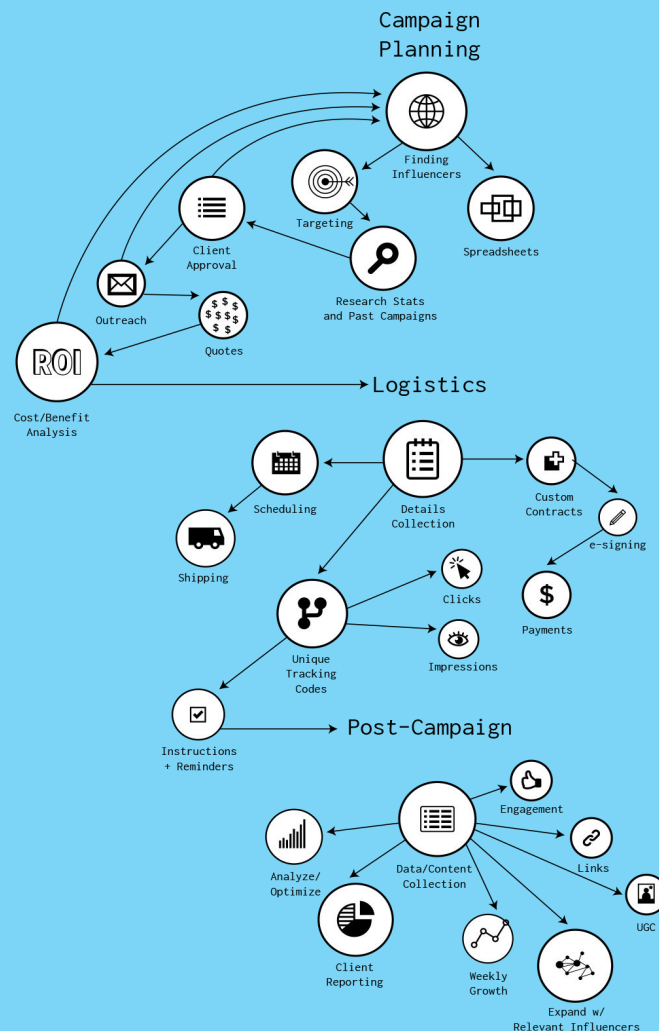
Campaign Planning

Finding Influencers

Targeting

Spreadsheets

Client Approval

Research Stats and Past Campaigns

Outreach

Quotes

ROI

Cost/Benefit Analysis

Logistics

Details Collection

Scheduling

Custom Contracts

e-signing

Shipping

Payments

Clicks

Unique Tracking Codes

Impressions

Instructions + Reminders

Post-Campaign

Engagement

Analyze/ Optimize

Data/Content Collection

Links

UGC

Client Reporting

Weekly Growth

Expand w/ Relevant Influencers